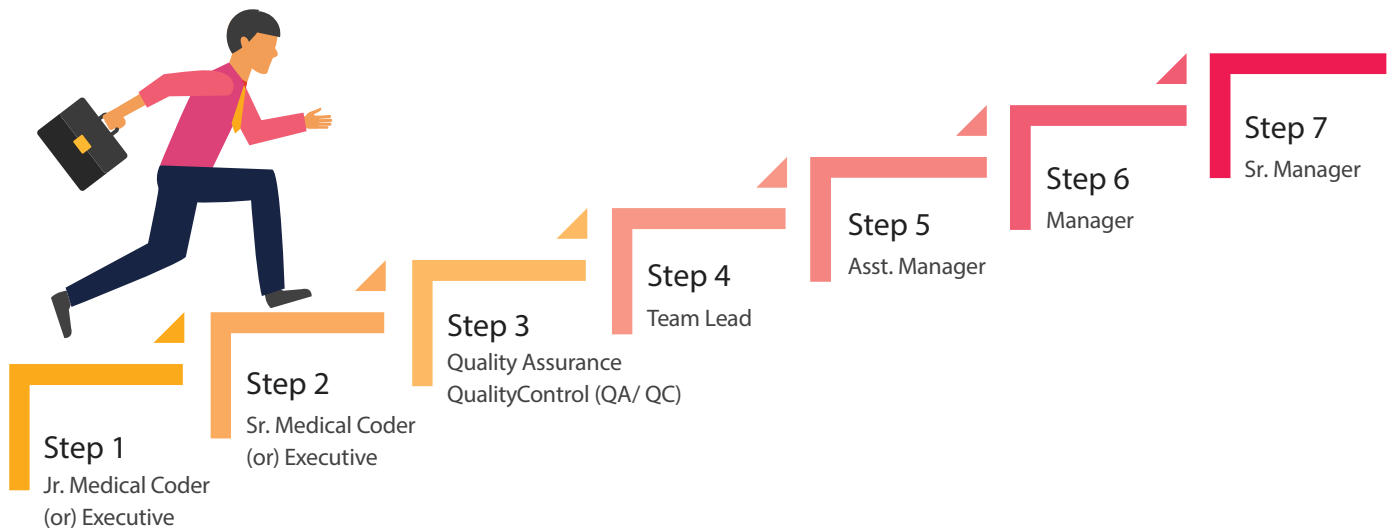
Step 1
Jr. Medical Coder (or) Executive

Step 2
Sr. Medical Coder (or) Executive

Step 3
Quality Assurance QualityControl (QA/ QC)

Step 4
Team Lead

Step 5
Asst. Manager

Step 6
Manager

Step 7
Sr. Manager